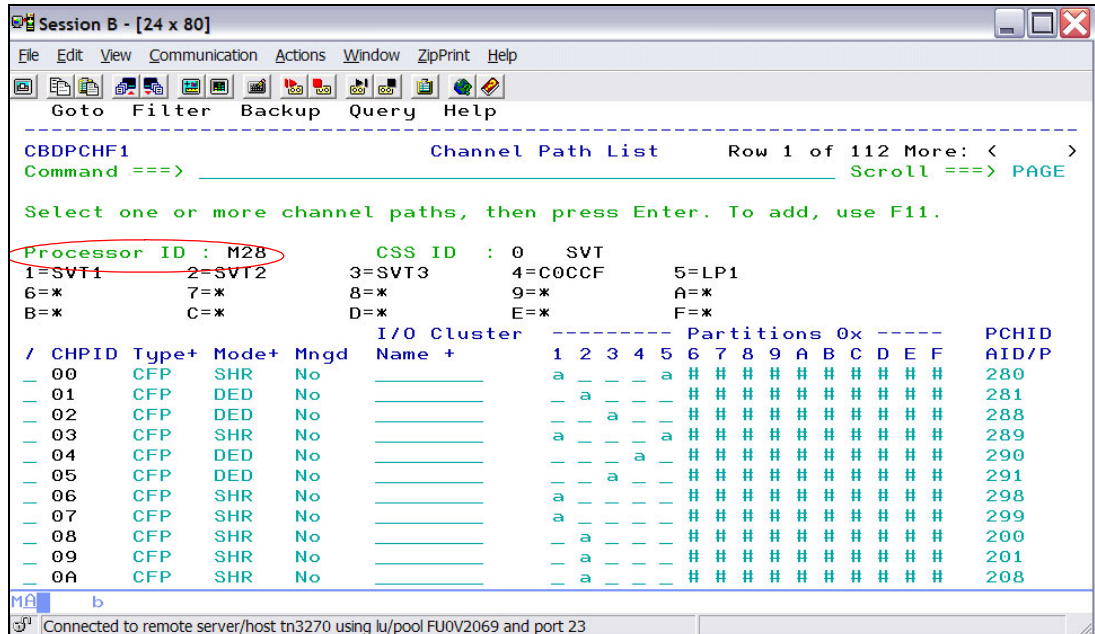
Session B - [24 x 80]

File Edit View Communication Actions Window ZipPrint Help

Goto Filter Backup Query Help

CBDPCHF1 Channel Path List Row 1 of 112 More: < >
Command ===> Scroll ===> PAGE

Select one or more channel paths, then press Enter. To add, use F11.

Processor ID : M28 CSS ID : 0 SVT
1=SVT1 2=SVT2 3=SVT3 4=COCCF 5=LP1
6=* 7=* 8=* 9=* A=*
B=* C=* D=* E=* F=*

| / | CHPID | Type+ | Mode+ | Mngd | I/O Cluster Name + | 1 | 2 | 3 | 4 | 5 | 6 | 7 | 8 | 9 | A | B | C | D | E | F | PCHID AID/P |
|---|---|---|---|---|---|---|---|---|---|---|---|---|---|---|---|---|---|---|---|---|---|
| _ | 00 | CFP | SHR | No | ________ | a | _ | _ | _ | a | # | # | # | # | # | # | # | # | # | # | 280 |
| _ | 01 | CFP | DED | No | ________ | _ | a | _ | _ | _ | # | # | # | # | # | # | # | # | # | # | 281 |
| _ | 02 | CFP | DED | No | ________ | _ | _ | a | _ | _ | # | # | # | # | # | # | # | # | # | # | 288 |
| _ | 03 | CFP | SHR | No | ________ | a | _ | _ | _ | a | # | # | # | # | # | # | # | # | # | # | 289 |
| _ | 04 | CFP | DED | No | ________ | _ | _ | _ | a | _ | # | # | # | # | # | # | # | # | # | # | 290 |
| _ | 05 | CFP | DED | No | ________ | _ | _ | a | _ | _ | # | # | # | # | # | # | # | # | # | # | 291 |
| _ | 06 | CFP | SHR | No | ________ | a | _ | _ | _ | _ | # | # | # | # | # | # | # | # | # | # | 298 |
| _ | 07 | CFP | SHR | No | ________ | a | _ | _ | _ | _ | # | # | # | # | # | # | # | # | # | # | 299 |
| _ | 08 | CFP | SHR | No | ________ | _ | a | _ | _ | _ | # | # | # | # | # | # | # | # | # | # | 200 |
| _ | 09 | CFP | SHR | No | ________ | _ | a | _ | _ | _ | # | # | # | # | # | # | # | # | # | # | 201 |
| _ | 0A | CFP | SHR | No | ________ | _ | a | _ | _ | _ | # | # | # | # | # | # | # | # | # | # | 208 |

MA b

Connected to remote server/host tn3270 using lu/pool FU0V2069 and port 23